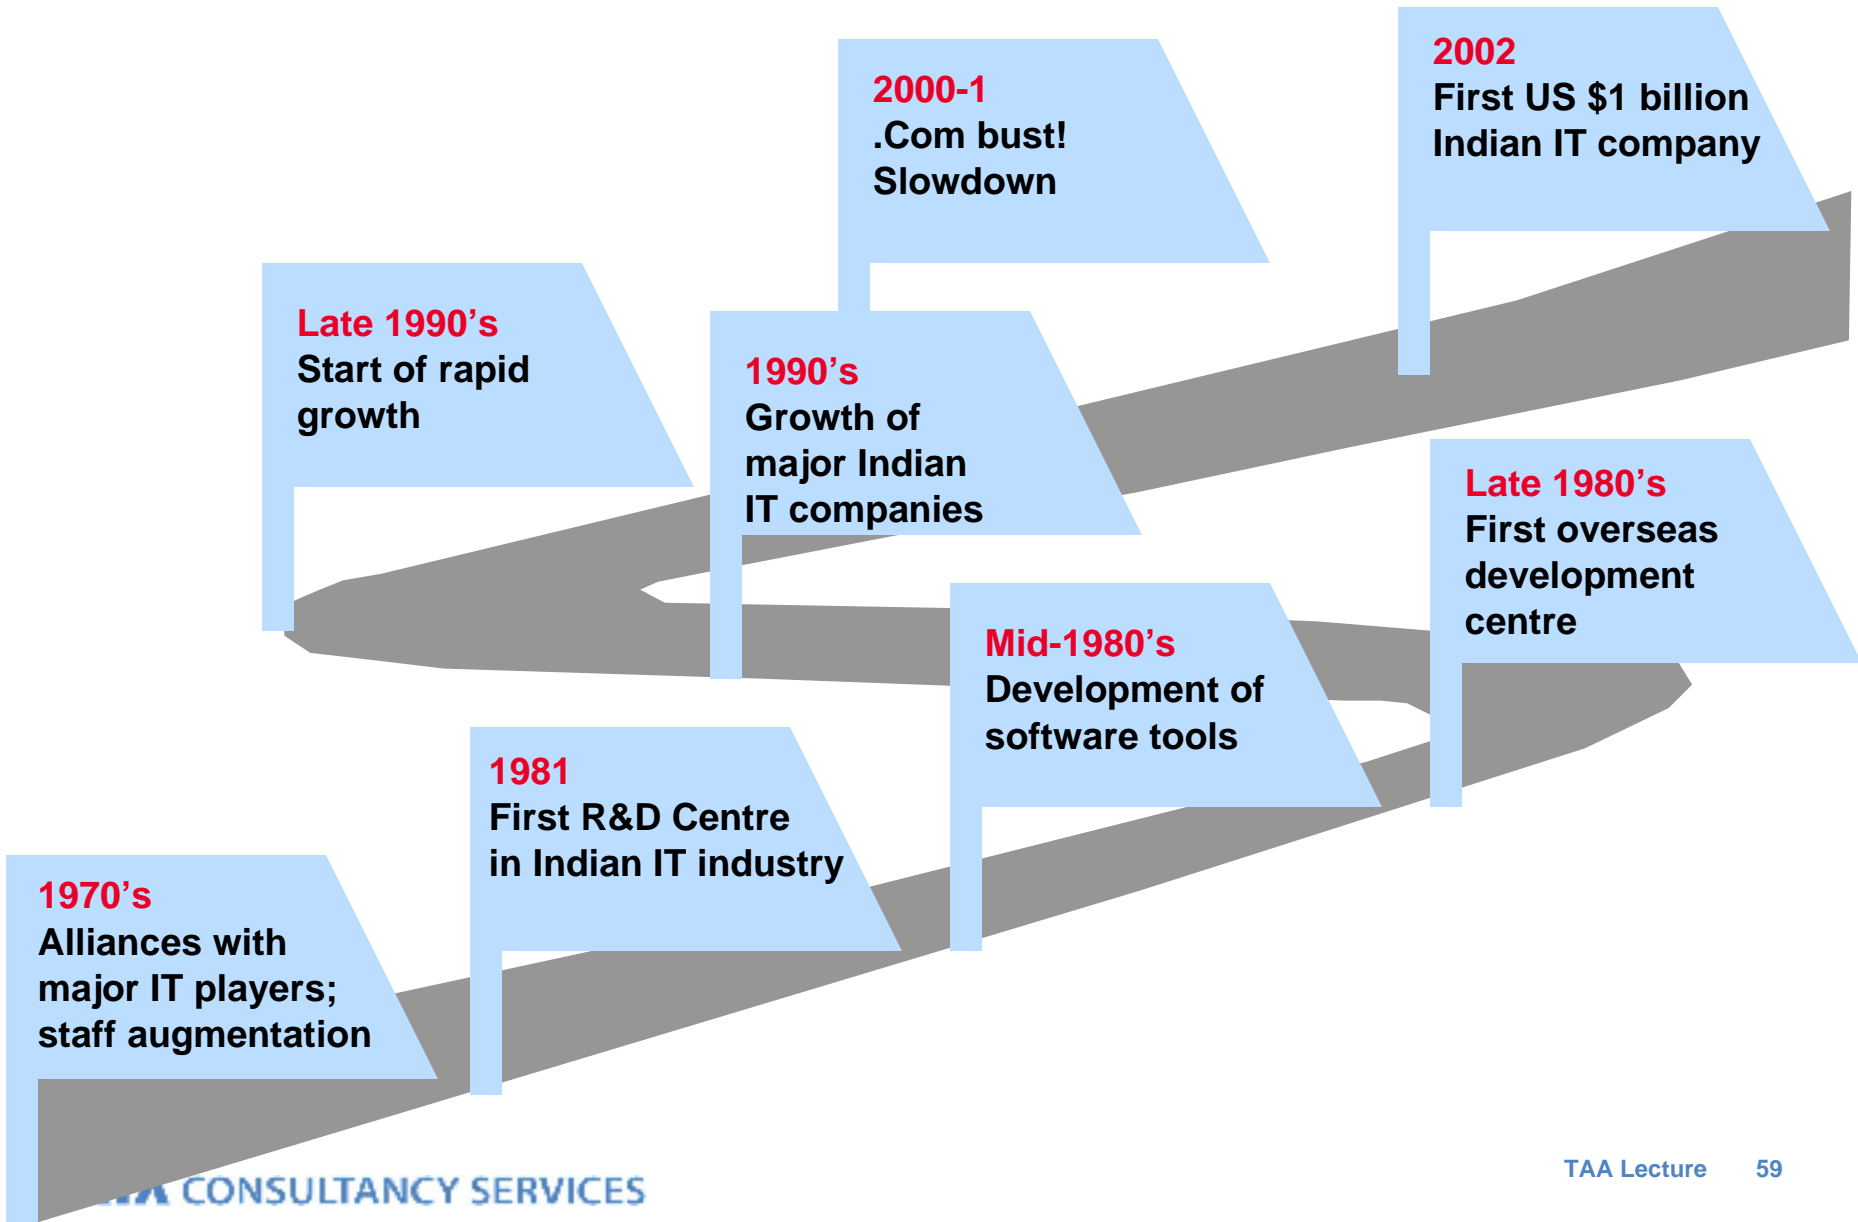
2002
First US $1 billion Indian IT company

2000-1
.Com bust!
Slowdown

Late 1990's
Start of rapid growth

1990's
Growth of major Indian IT companies

Late 1980's
First overseas development centre

Mid-1980's
Development of software tools

1981
First R&D Centre in Indian IT industry

1970's
Alliances with major IT players; staff augmentation

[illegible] CONSULTANCY SERVICES

TAA Lecture 59